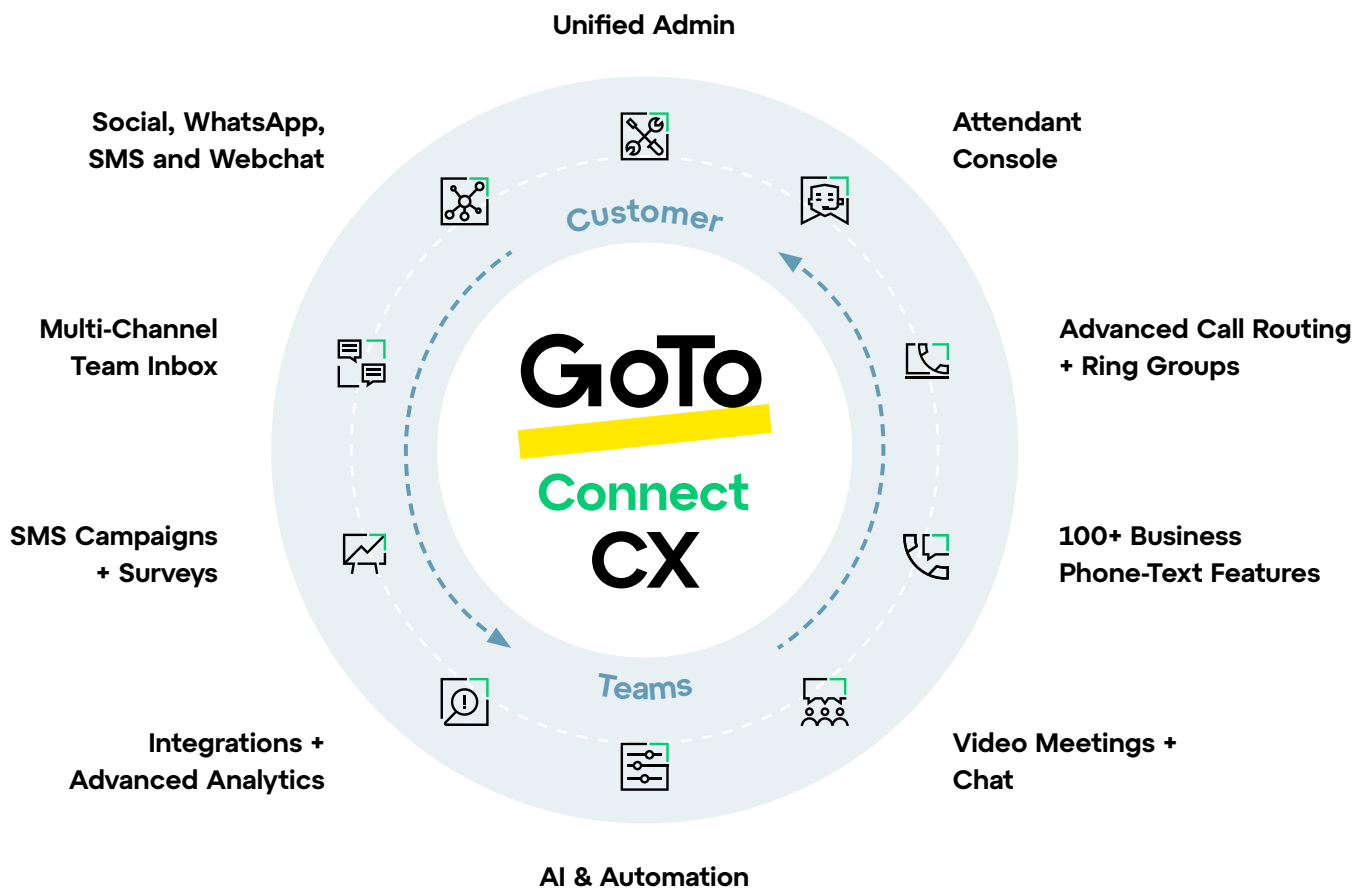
Unified Admin

Social, WhatsApp, SMS and Webchat

Attendant Console

Customer

Multi-Channel Team Inbox

Advanced Call Routing + Ring Groups

GoTo

Connect

CX

SMS Campaigns + Surveys

100+ Business Phone-Text Features

Teams

Integrations + Advanced Analytics

Video Meetings + Chat

AI & Automation